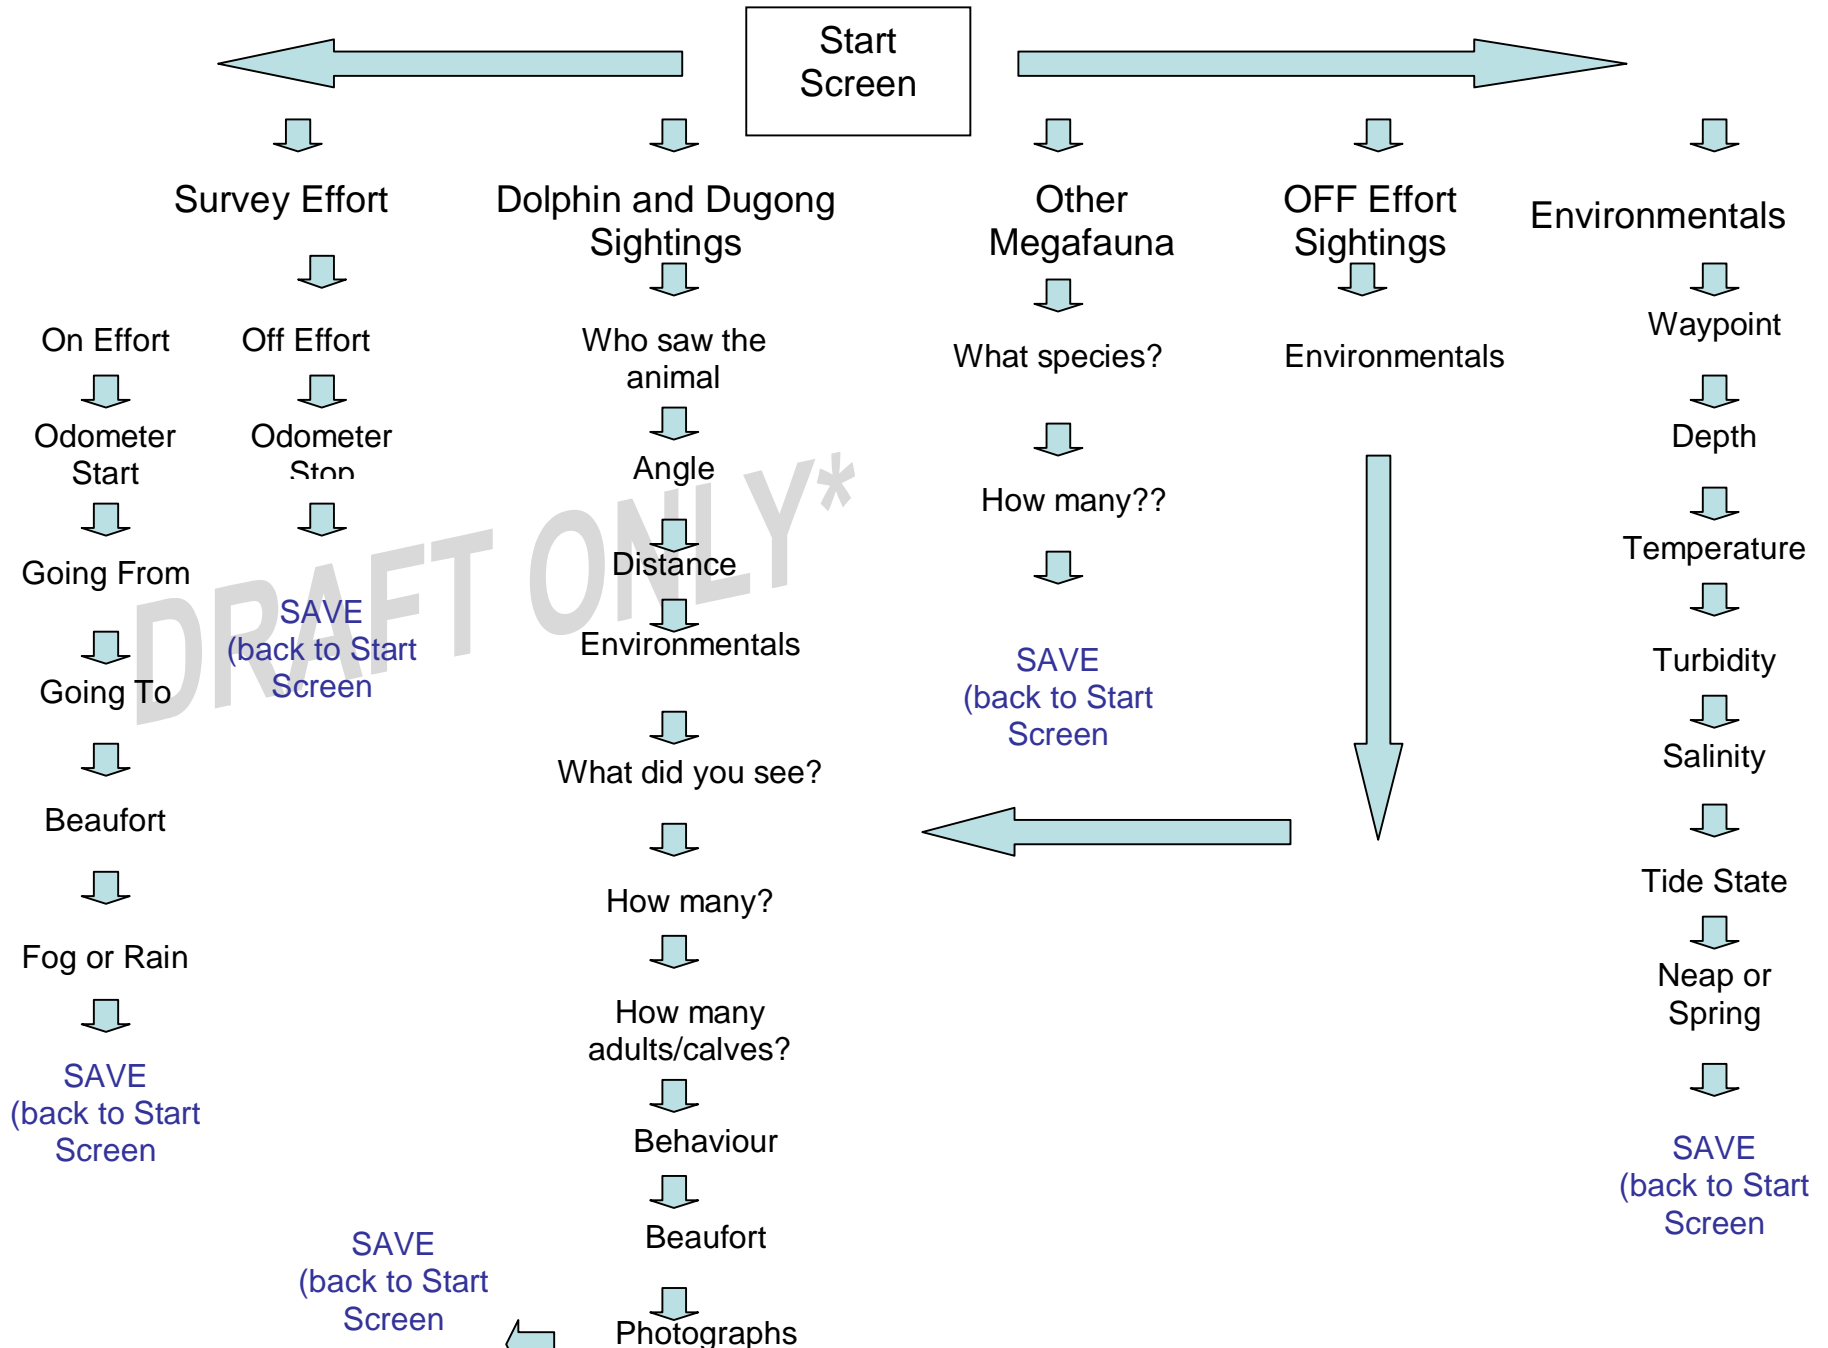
Start Screen

Survey Effort

On Effort

Odometer Start

Going From

Going To

Beaufort

Fog or Rain

SAVE (back to Start Screen

Off Effort

Odometer Stop

SAVE (back to Start Screen

Dolphin and Dugong Sightings

Who saw the animal

Angle

Distance

Environmentals

What did you see?

How many?

How many adults/calves?

Behaviour

Beaufort

Photographs

SAVE (back to Start Screen

Other Megafauna

What species?

How many??

SAVE (back to Start Screen

OFF Effort Sightings

Environmentals

Environmentals

Waypoint

Depth

Temperature

Turbidity

Salinity

Tide State

Neap or Spring

SAVE (back to Start Screen

DRAFT ONLY*